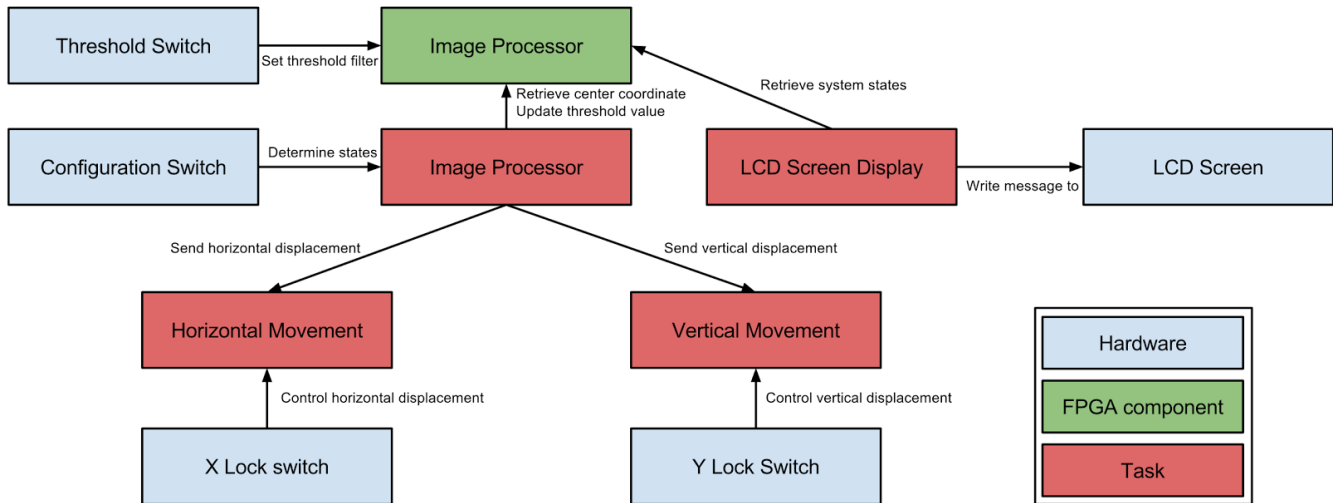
Threshold Switch

Set threshold filter

Image Processor

Retrieve center coordinate
Update threshold value

Retrieve system states

Configuration Switch

Determine states

Image Processor

LCD Screen Display

Write message to

LCD Screen

Send horizontal displacement

Send vertical displacement

Horizontal Movement

Vertical Movement

Control horizontal displacement

Control vertical displacement

X Lock switch

Y Lock Switch

Hardware

FPGA component

Task